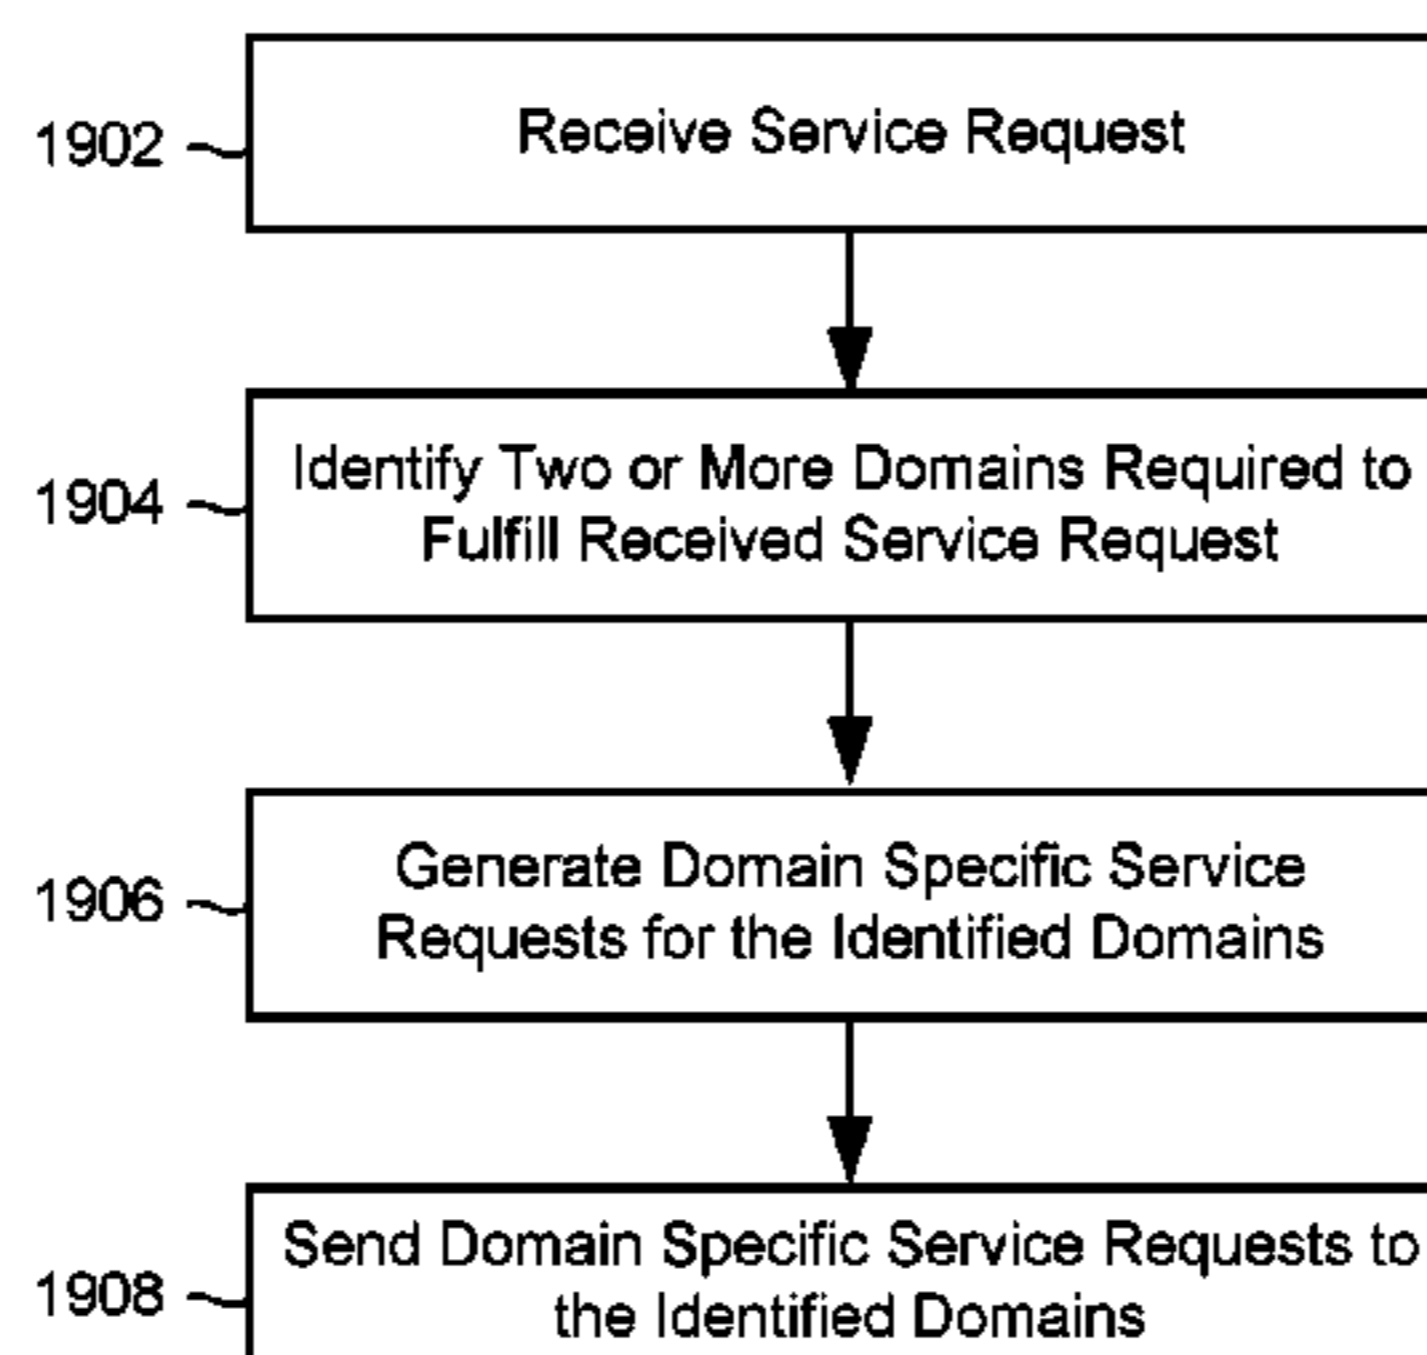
1902

Receive Service Request

1904

Identify Two or More Domains Required to Fulfill Received Service Request

1906

Generate Domain Specific Service Requests for the Identified Domains

1908

Send Domain Specific Service Requests to the Identified Domains